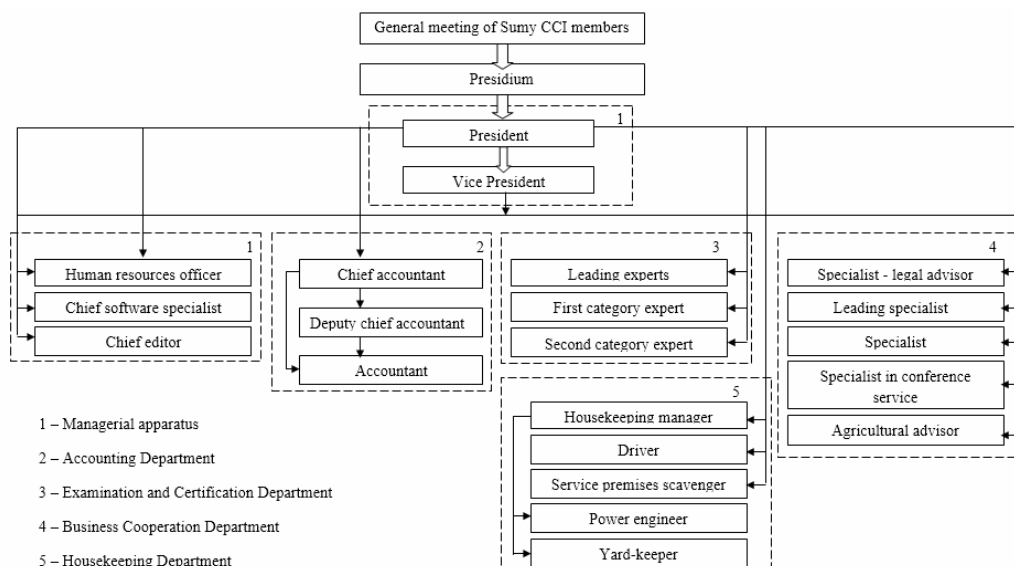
General meeting of Sumy CCI members

Presidium

1

President

Vice President

1

Human resources officer

Chief software specialist

Chief editor

2

Chief accountant

Deputy chief accountant

Accountant

3

Leading experts

First category expert

Second category expert

4

Specialist - legal advisor

Leading specialist

Specialist

Specialist in conference service

Agricultural advisor

5

Housekeeping manager

Driver

Service premises scavenger

Power engineer

Yard-keeper

1 – Managerial apparatus

2 – Accounting Department

3 – Examination and Certification Department

4 – Business Cooperation Department

5 – Housekeeping Department